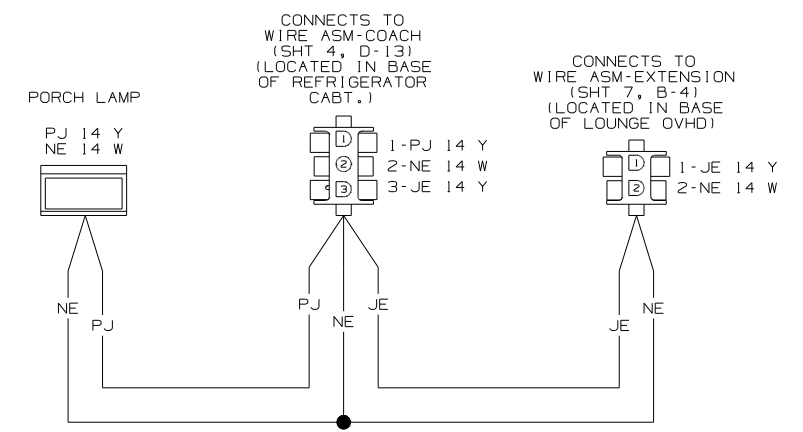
CONNECTS TO WIRE ASM-COACH (SHT 4, D-13) (LOCATED IN BASE OF REFRIGERATOR CABT.)

CONNECTS TO WIRE ASM-EXTENSION (SHT 7, B-4) (LOCATED IN BASE OF LOUNGE OVHD)

PORCH LAMP

PJ 14 Y
NE 14 W

1
2
3

1-PJ 14 Y
2-NE 14 W
3-JE 14 Y

1
2

1-JE 14 Y
2-NE 14 W

NE
PJ
PJ
NE
JE
JE
NE